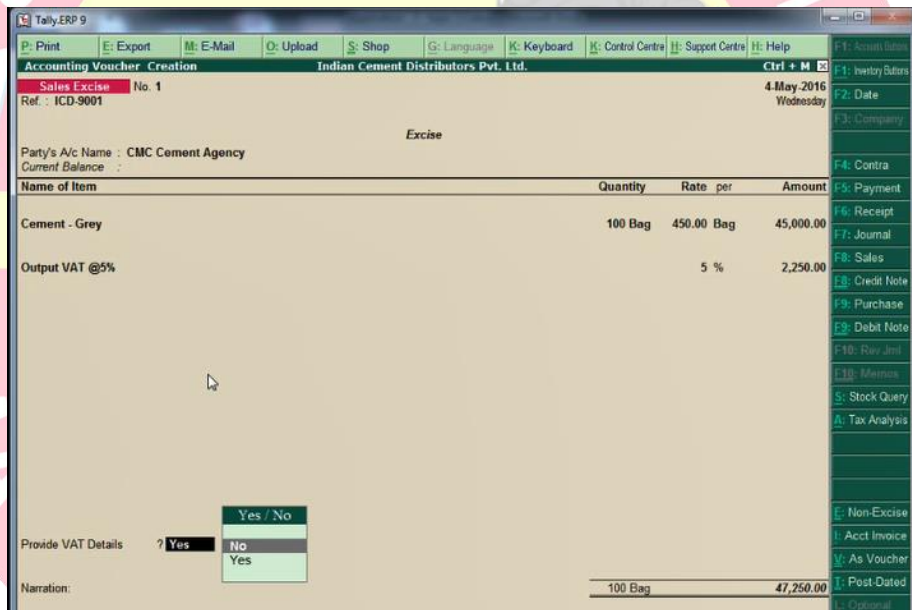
Tally.ERP 9

P: Print | E: Export | M: E-Mail | O: Upload | S: Shop | G: Language | K: Keyboard | K: Control Centre | H: Support Centre | H: Help

Accounting Voucher Creation | Indian Cement Distributors Pvt. Ltd. | Ctrl + M

Sales Excise No. 1
Ref. : ICD-9001

4-May-2016
Wednesday

Excise

Party's A/c Name : CMC Cement Agency
Current Balance :

| Name of Item | Quantity | Rate per | Amount |
|---|---|---|---|
| Cement - Grey | 100 Bag | 450.00 Bag | 45,000.00 |
| Output VAT @5% | | 5 % | 2,250.00 |

Yes / No
No
Yes

Provide VAT Details ? Yes

Narration: 100 Bag 47,250.00

F1: Accounts Buttons
F1: Inventory Buttons
F2: Date
F3: Company
F4: Contra
F5: Payment
F6: Receipt
F7: Journal
F8: Sales
F8: Credit Note
F9: Purchase
F9: Debit Note
F10: Rev Jrnl
F10: Memos
S: Stock Query
A: Tax Analysis
E: Non-Excise
I: Acct Invoice
V: As Voucher
T: Post-Dated
L: Optional